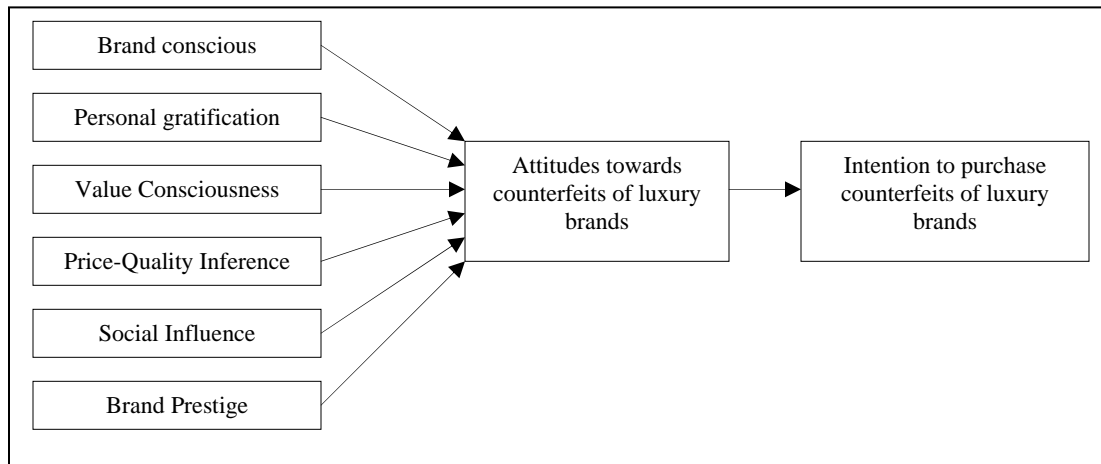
Brand conscious

Personal gratification

Value Consciousness

Price-Quality Inference

Social Influence

Brand Prestige

Attitudes towards counterfeits of luxury brands

Intention to purchase counterfeits of luxury brands